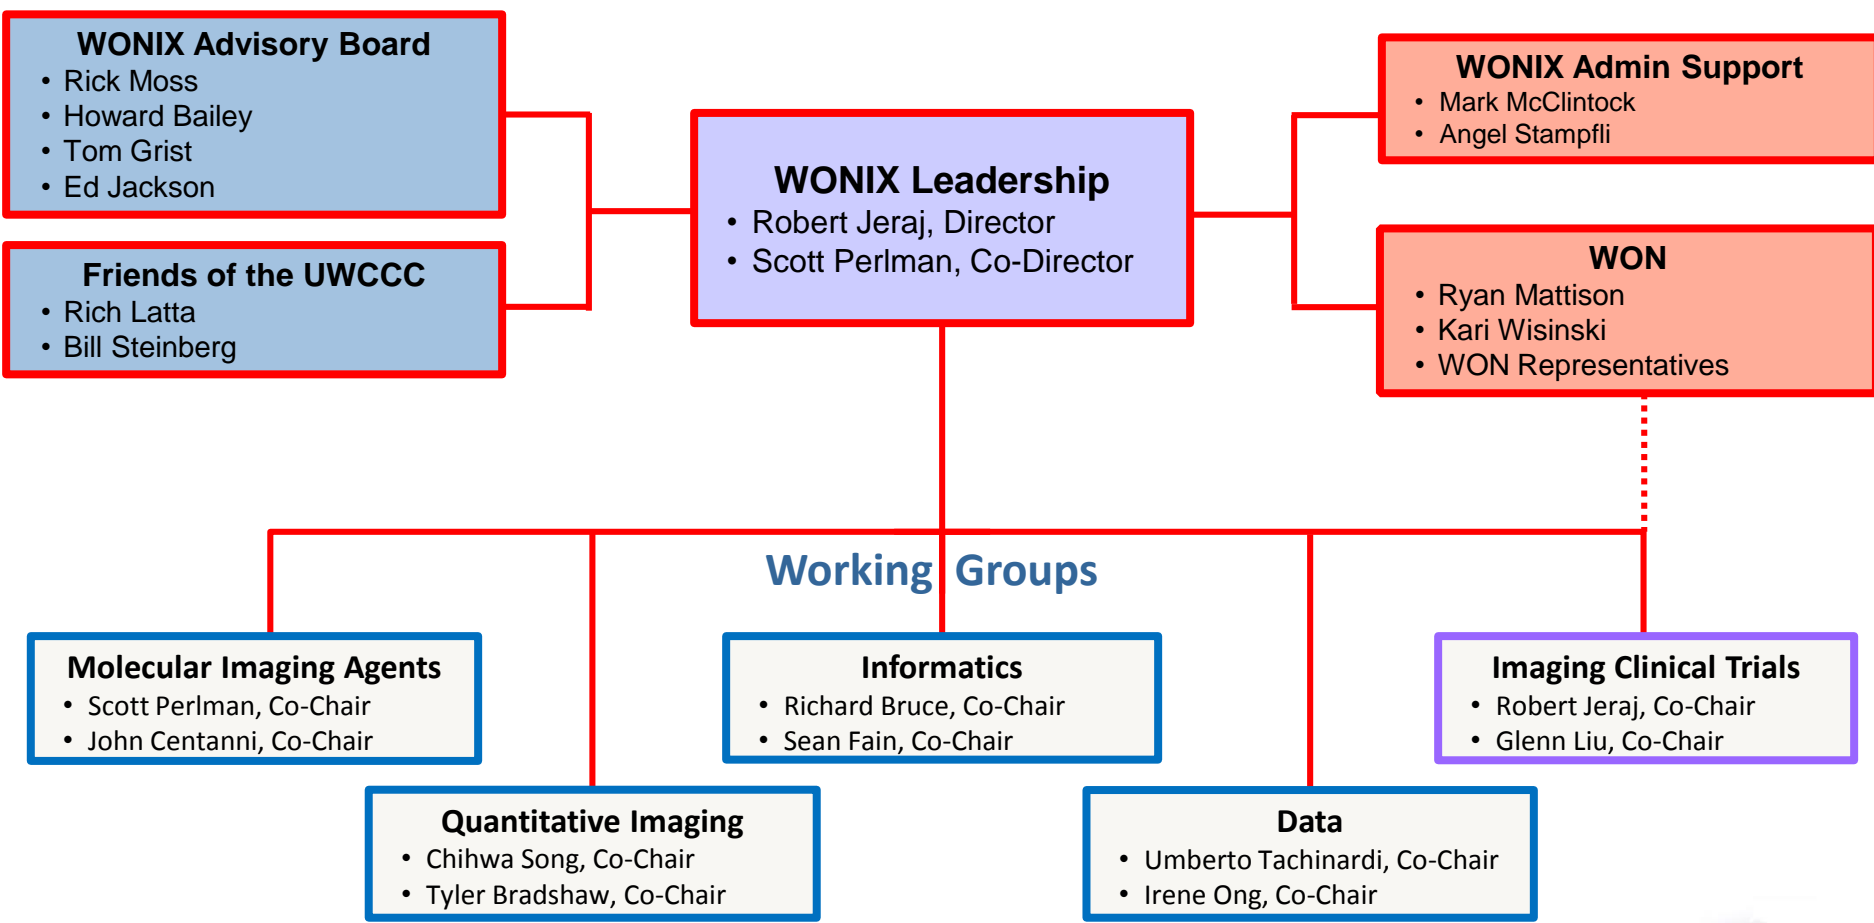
WONIX Advisory Board
- Rick Moss
- Howard Bailey
- Tom Grist
- Ed Jackson

Friends of the UWCCC
- Rich Latta
- Bill Steinberg

WONIX Leadership
- Robert Jeraj, Director
- Scott Perlman, Co-Director

WONIX Admin Support
- Mark McClintock
- Angel Stampfli

WON
- Ryan Mattison
- Kari Wisinski
- WON Representatives

Working Groups

Molecular Imaging Agents
- Scott Perlman, Co-Chair
- John Centanni, Co-Chair

Informatics
- Richard Bruce, Co-Chair
- Sean Fain, Co-Chair

Imaging Clinical Trials
- Robert Jeraj, Co-Chair
- Glenn Liu, Co-Chair

Quantitative Imaging
- Chihwa Song, Co-Chair
- Tyler Bradshaw, Co-Chair

Data
- Umberto Tachinardi, Co-Chair
- Irene Ong, Co-Chair